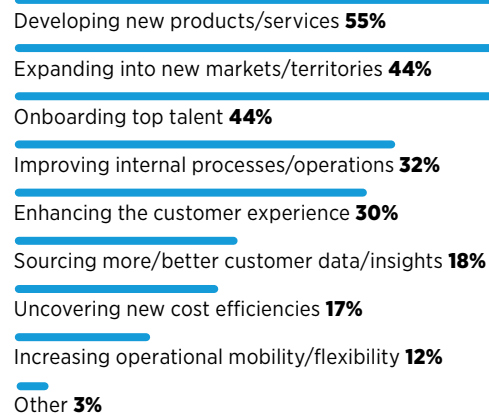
Developing new products/services **55%**

Expanding into new markets/territories **44%**

Onboarding top talent **44%**

Improving internal processes/operations **32%**

Enhancing the customer experience **30%**

Sourcing more/better customer data/insights **18%**

Uncovering new cost efficiencies **17%**

Increasing operational mobility/flexibility **12%**

Other **3%**